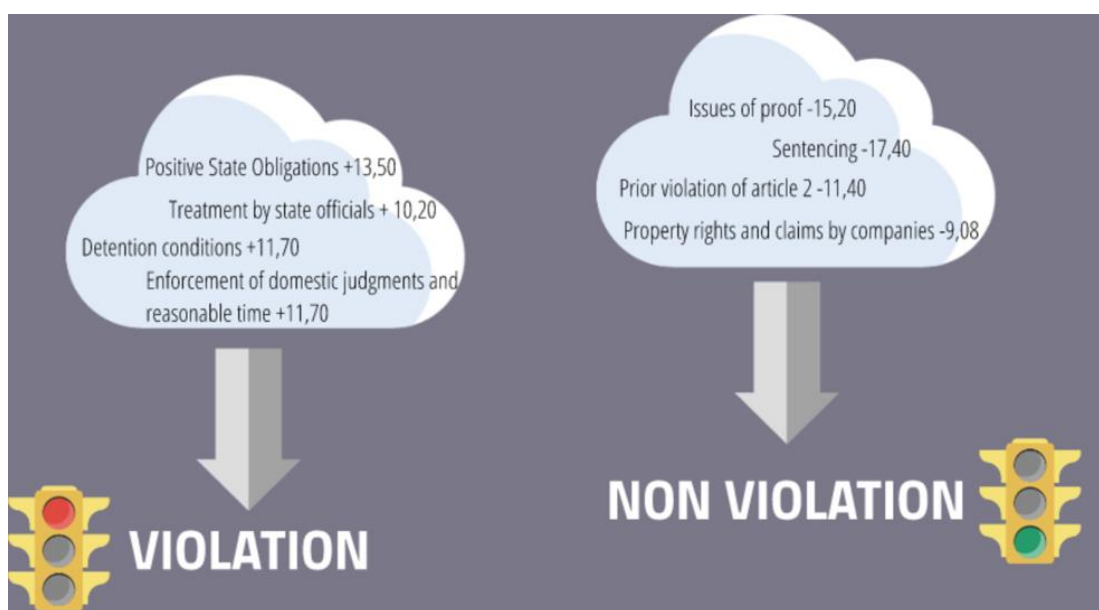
Positive State Obligations +13,50
Treatment by state officials + 10,20
Detention conditions +11,70
Enforcement of domestic judgments and reasonable time +11,70

VIOLATION

Issues of proof -15,20
Sentencing -17,40
Prior violation of article 2 -11,40
Property rights and claims by companies -9,08

NON VIOLATION